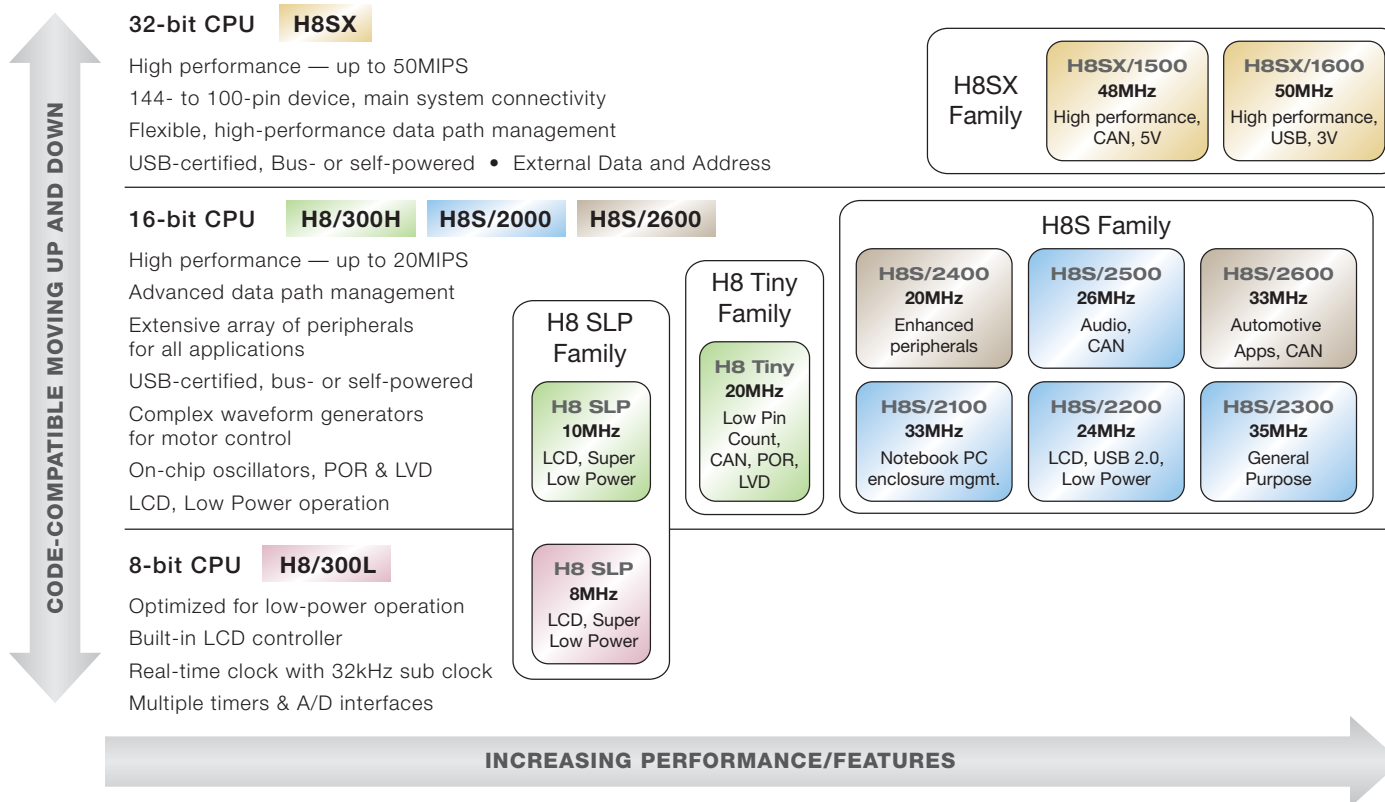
CODE-COMPATIBLE MOVING UP AND DOWN

32-bit CPU H8SX

High performance — up to 50MIPS
144- to 100-pin device, main system connectivity
Flexible, high-performance data path management
USB-certified, Bus- or self-powered • External Data and Address

H8SX Family

H8SX/1500
48MHz
High performance, CAN, 5V

H8SX/1600
50MHz
High performance, USB, 3V

16-bit CPU H8/300H H8S/2000 H8S/2600

High performance — up to 20MIPS
Advanced data path management
Extensive array of peripherals for all applications
USB-certified, bus- or self-powered
Complex waveform generators for motor control
On-chip oscillators, POR & LVD
LCD, Low Power operation

H8 SLP Family

H8 SLP
10MHz
LCD, Super Low Power

H8 Tiny Family

H8 Tiny
20MHz
Low Pin Count, CAN, POR, LVD

H8S Family

H8S/2400
20MHz
Enhanced peripherals

H8S/2500
26MHz
Audio, CAN

H8S/2600
33MHz
Automotive Apps, CAN

H8S/2100
33MHz
Notebook PC enclosure mgmt.

H8S/2200
24MHz
LCD, USB 2.0, Low Power

H8S/2300
35MHz
General Purpose

8-bit CPU H8/300L

Optimized for low-power operation
Built-in LCD controller
Real-time clock with 32kHz sub clock
Multiple timers & A/D interfaces

H8 SLP
8MHz
LCD, Super Low Power

INCREASING PERFORMANCE/FEATURES